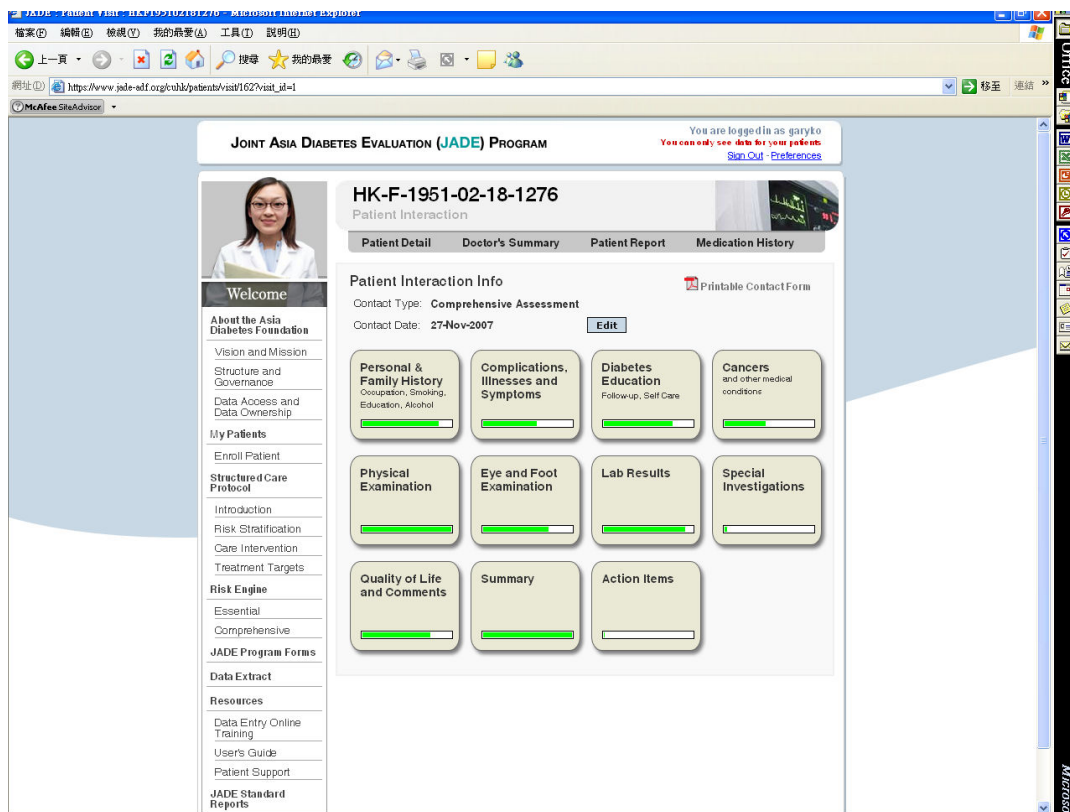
JADE - Patient Visit - HKF1951021812176 - Microsoft Internet Explorer

檔案(F) 編輯(E) 檢視(V) 我的最愛(A) 工具(T) 說明(H)

上一頁 搜尋 我的最愛

網址(D) https://www.jade-adf.org/cuhk/patients/visit/162?visit_id=1 移至 連結 »

McAfee SiteAdvisor

Office

JOINT ASIA DIABETES EVALUATION (JADE) PROGRAM

You are logged in as garyko
You can only see data for your patients
Sign Out - Preferences

Welcome

About the Asia Diabetes Foundation
Vision and Mission
Structure and Governance
Data Access and Data Ownership
My Patients
Enroll Patient
Structured Care Protocol
Introduction
Risk Stratification
Care Intervention
Treatment Targets
Risk Engine
Essential
Comprehensive
JADE Program Forms
Data Extract
Resources
Data Entry Online Training
User's Guide
Patient Support
JADE Standard Reports

HK-F-1951-02-18-1276
Patient Interaction

Patient Detail | Doctor's Summary | Patient Report | Medication History

Patient Interaction Info

Printable Contact Form

Contact Type: Comprehensive Assessment

Contact Date: 27-Nov-2007

Edit

Personal & Family History
Occupation, Smoking, Education, Alcohol

Complications, Illnesses and Symptoms

Diabetes Education
Follow-up, Self Care

Cancers
and other medical conditions

Physical Examination

Eye and Foot Examination

Lab Results

Special Investigations

Quality of Life and Comments

Summary

Action Items

Microsoft